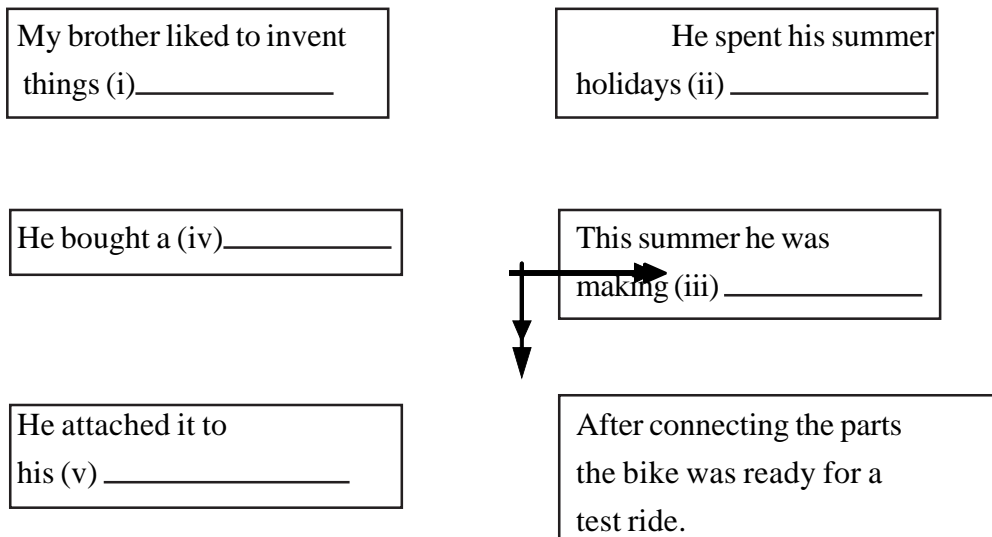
My brother liked to invent things (i)\_\_\_\_\_\_\_\_\_\_

He spent his summer holidays (ii) \_\_\_\_\_\_\_\_\_\_

He bought a (iv)\_\_\_\_\_\_\_\_\_\_

This summer he was making (iii) \_\_\_\_\_\_\_\_\_\_

He attached it to his (v) \_\_\_\_\_\_\_\_\_\_

After connecting the parts the bike was ready for a test ride.